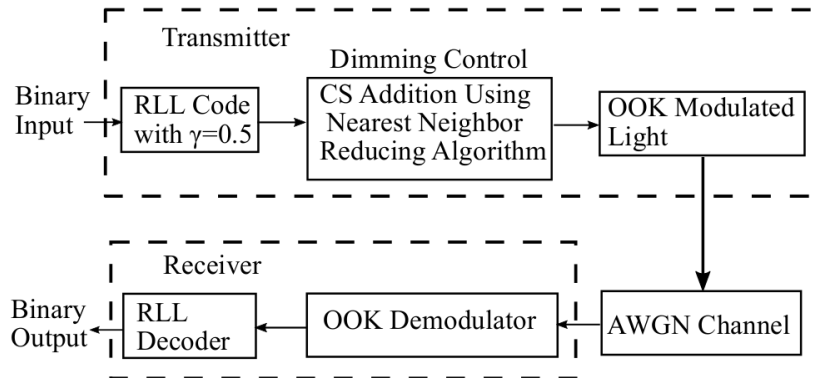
Transmitter

Dimming Control

Binary Input

RLL Code with $\gamma$=0.5

CS Addition Using Nearest Neighbor Reducing Algorithm

OOK Modulated Light

Receiver

Binary Output

RLL Decoder

OOK Demodulator

AWGN Channel